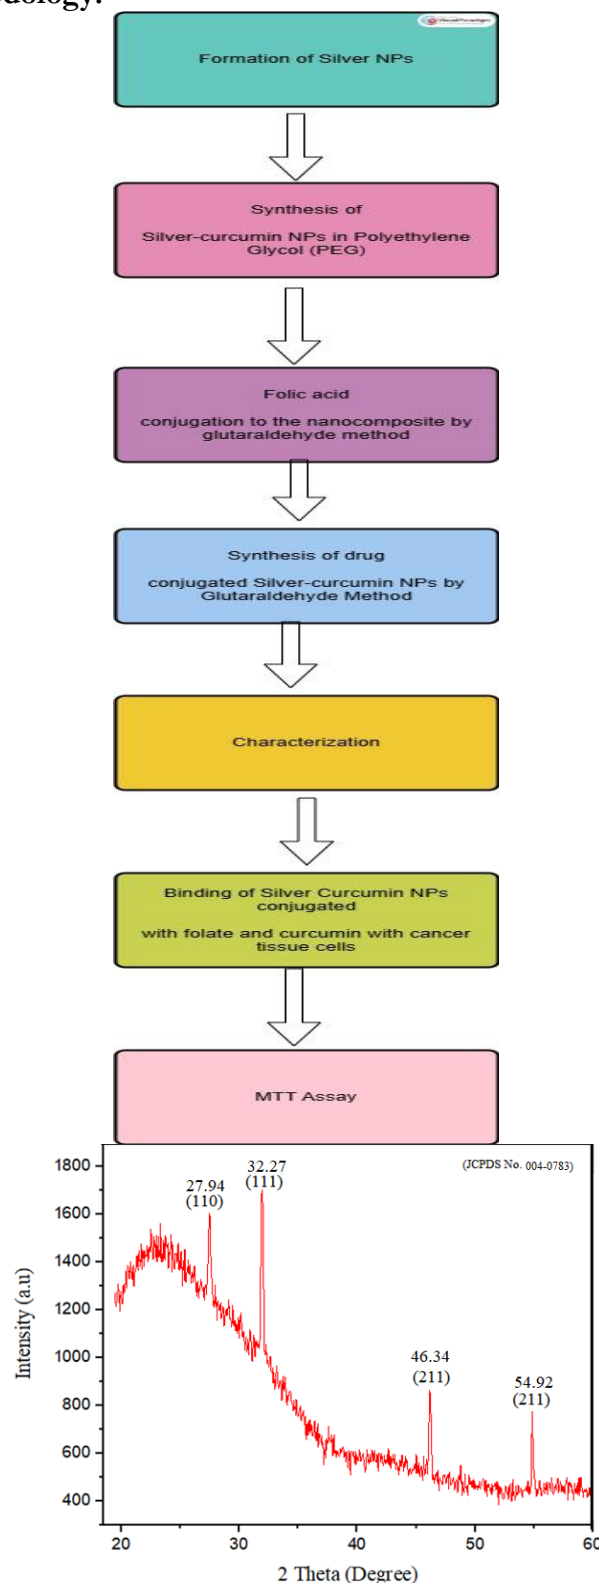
dology:

Formation of Silver NPs

Synthesis of

Silver-curcumin NPs in Polyethylene Glycol (PEG)

Folic acid

conjugation to the nanocomposite by glutaraldehyde method

Synthesis of drug

conjugated Silver-curcumin NPs by Glutaraldehyde Method

Characterization

Binding of Silver Curcumin NPs conjugated

with folate and curcumin with cancer tissue cells

MTT Assay

(JCPDS No. 004-0783)

27.94
(110)

32.27
(111)

46.34
(211)

54.92
(211)

Intensity (a.u)

1800
1600
1400
1200
1000
800
600
400

20
30
40
50
60

2 Theta (Degree)